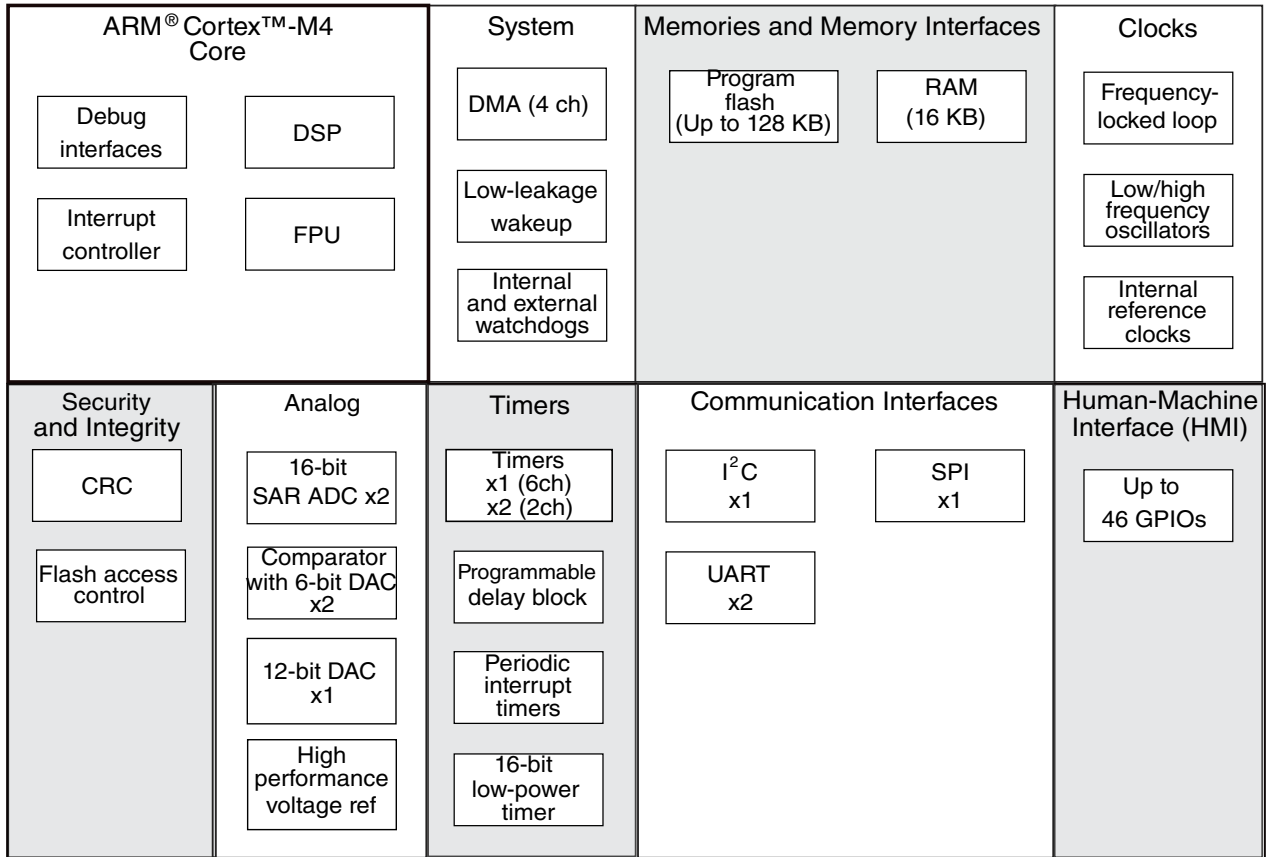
ARM® Cortex™-M4 Core

Debug interfaces

DSP

Interrupt controller

FPU

System

DMA (4 ch)

Low-leakage wakeup

Internal and external watchdogs

Memories and Memory Interfaces

Program flash (Up to 128 KB)

RAM (16 KB)

Clocks

Frequency-locked loop

Low/high frequency oscillators

Internal reference clocks

Security and Integrity

CRC

Flash access control

Analog

16-bit SAR ADC x2

Comparator with 6-bit DAC x2

12-bit DAC x1

High performance voltage ref

Timers

Timers x1 (6ch) x2 (2ch)

Programmable delay block

Periodic interrupt timers

16-bit low-power timer

Communication Interfaces

$I^2C$ x1

SPI x1

UART x2

Human-Machine Interface (HMI)

Up to 46 GPIOs